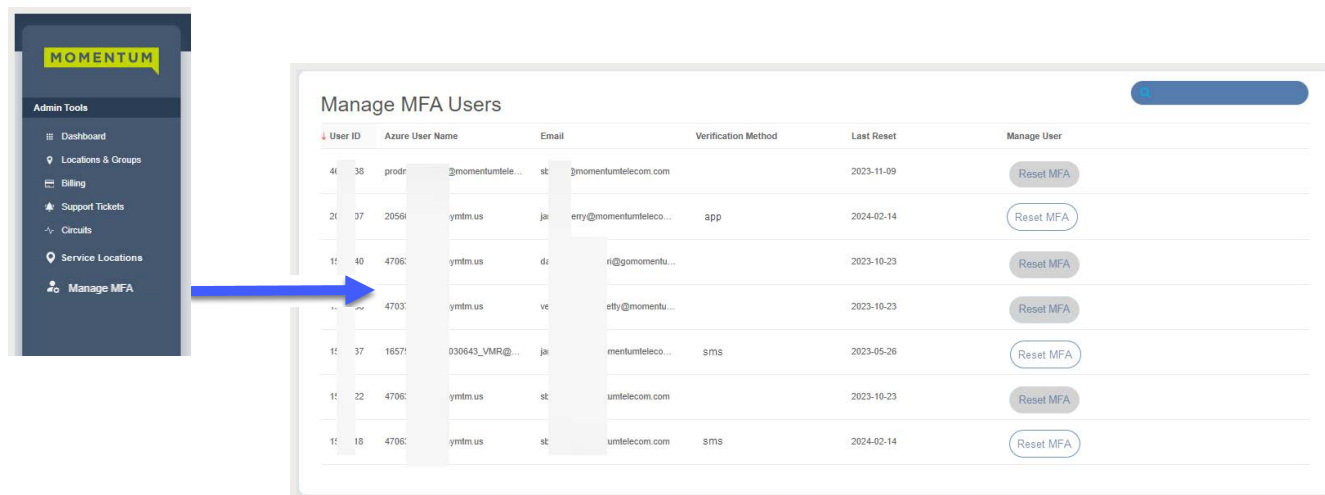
MOMENTUM

Admin Tools

Dashboard

Locations & Groups

Billing

Support Tickets

Circuits

Service Locations

Manage MFA

Manage MFA Users

| User ID | Azure User Name | Email | Verification Method | Last Reset | Manage User |
|---|---|---|---|---|---|
| 4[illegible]38 | prodr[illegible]@momentumtele... | sb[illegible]@momentumtelecom.com | | 2023-11-09 | Reset MFA |
| 2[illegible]07 | 2056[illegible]ymtm.us | ja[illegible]erry@momentumteleco... | app | 2024-02-14 | Reset MFA |
| 1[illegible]40 | 4706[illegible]ymtm.us | da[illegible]ri@gomomentu... | | 2023-10-23 | Reset MFA |
| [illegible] | 4703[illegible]ymtm.us | ve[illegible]etty@momentu... | | 2023-10-23 | Reset MFA |
| 1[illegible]37 | 1657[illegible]030643_VMR@... | ja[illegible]mentumteleco... | sms | 2023-05-26 | Reset MFA |
| 1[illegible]22 | 4706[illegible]ymtm.us | sb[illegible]umtelecom.com | | 2023-10-23 | Reset MFA |
| 1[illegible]18 | 4706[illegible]ymtm.us | sb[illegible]umtelecom.com | sms | 2024-02-14 | Reset MFA |